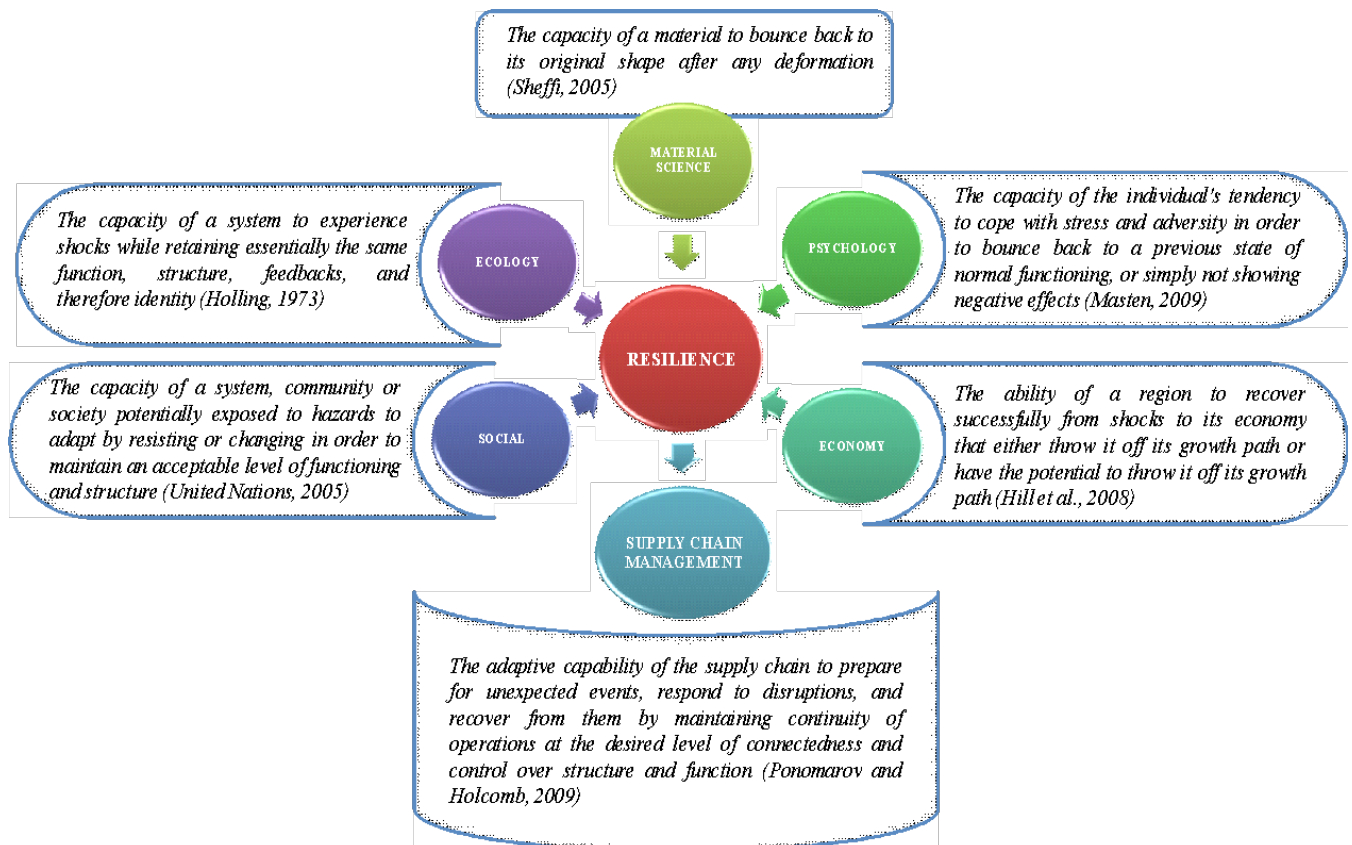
The capacity of a material to bounce back to its original shape after any deformation (Sheffi, 2005)

MATERIAL SCIENCE

The capacity of a system to experience shocks while retaining essentially the same function, structure, feedbacks, and therefore identity (Holling, 1973)

ECOLOGY

PSYCHOLOGY

The capacity of the individual's tendency to cope with stress and adversity in order to bounce back to a previous state of normal functioning, or simply not showing negative effects (Masten, 2009)

RESILIENCE

The capacity of a system, community or society potentially exposed to hazards to adapt by resisting or changing in order to maintain an acceptable level of functioning and structure (United Nations, 2005)

SOCIAL

ECONOMY

The ability of a region to recover successfully from shocks to its economy that either throw it off its growth path or have the potential to throw it off its growth path (Hill et al., 2008)

SUPPLY CHAIN MANAGEMENT

The adaptive capability of the supply chain to prepare for unexpected events, respond to disruptions, and recover from them by maintaining continuity of operations at the desired level of connectedness and control over structure and function (Ponomarov and Holcomb, 2009)